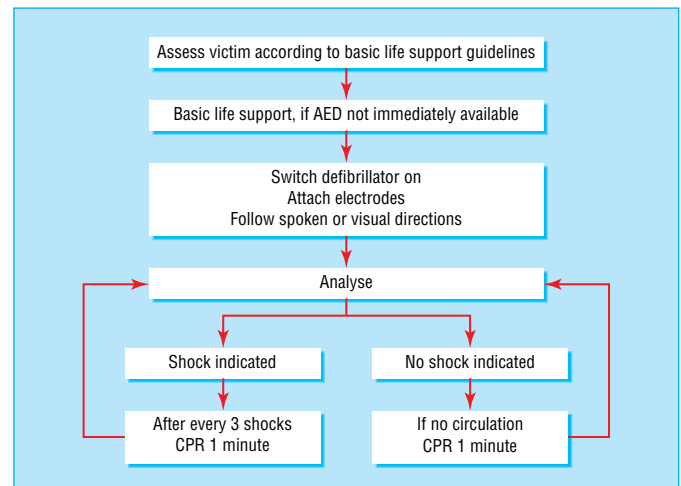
Assess victim according to basic life support guidelines

Basic life support, if AED not immediately available

Switch defibrillator on
Attach electrodes
Follow spoken or visual directions

Analyse

Shock indicated

No shock indicated

After every 3 shocks
CPR 1 minute

If no circulation
CPR 1 minute